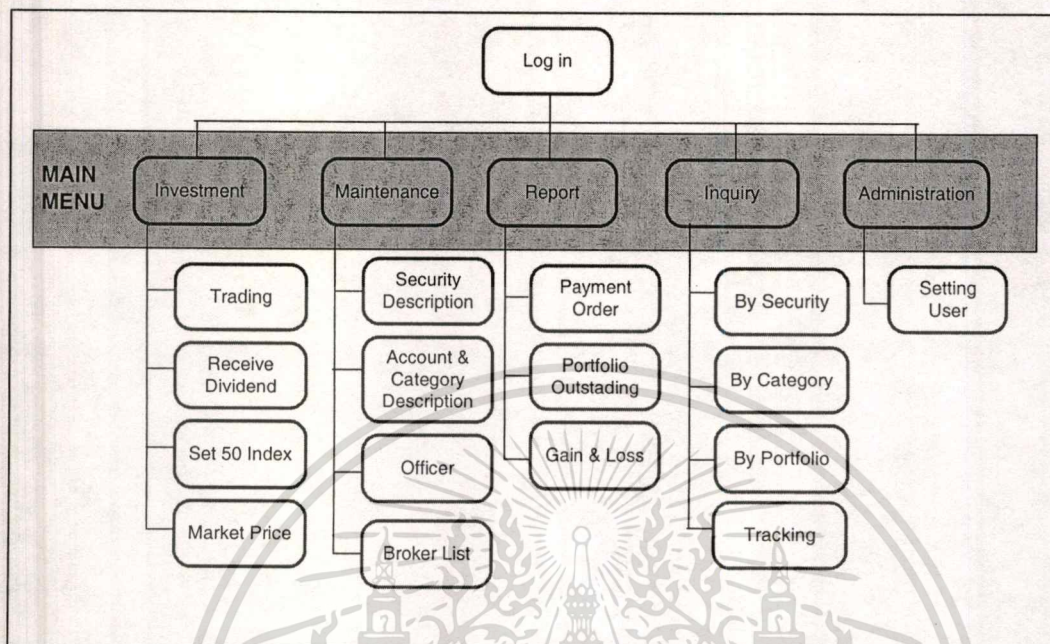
Log in

MAIN MENU

Investment

Maintenance

Report

Inquiry

Administration

Trading

Receive Dividend

Set 50 Index

Market Price

Security Description

Account & Category Description

Officer

Broker List

Payment Order

Portfolio Outstading

Gain & Loss

By Security

By Category

By Portfolio

Tracking

Setting User